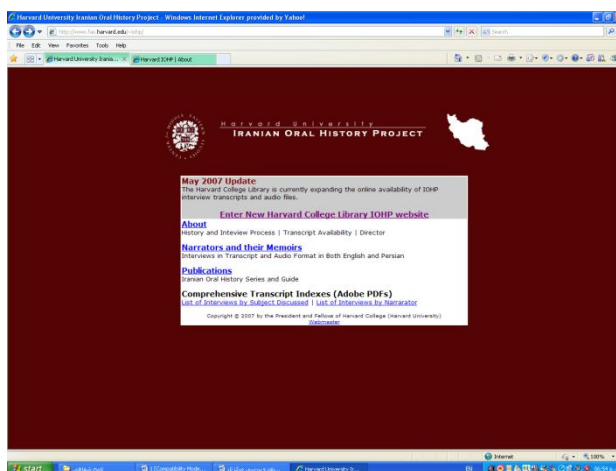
Harvard University Iranian Oral History Project - Windows Internet Explorer provided by Yahoo!

http://www.fas.harvard.edu/~iohp/

File Edit View Favorites Tools Help

Harvard University Irania... Harvard IOHP | About

Harvard University
IRANIAN ORAL HISTORY PROJECT

May 2007 Update
The Harvard College Library is currently expanding the online availability of IOHP interview transcripts and audio files.

Enter New Harvard College Library IOHP website

About
History and Inteview Process | Transcript Availability | Director

Narrators and their Memoirs
Interviews in Transcript and Audio Format in Both English and Persian

Publications
Iranian Oral History Series and Guide

Comprehensive Transcript Indexes (Adobe PDFs)
List of Interviews by Subject Discussed | List of Interviews by Narrator

Copyright © 2007 by the President and Fellows of Harvard College (Harvard University)
Webmaster

Internet 100%

start Harvard University Ir...